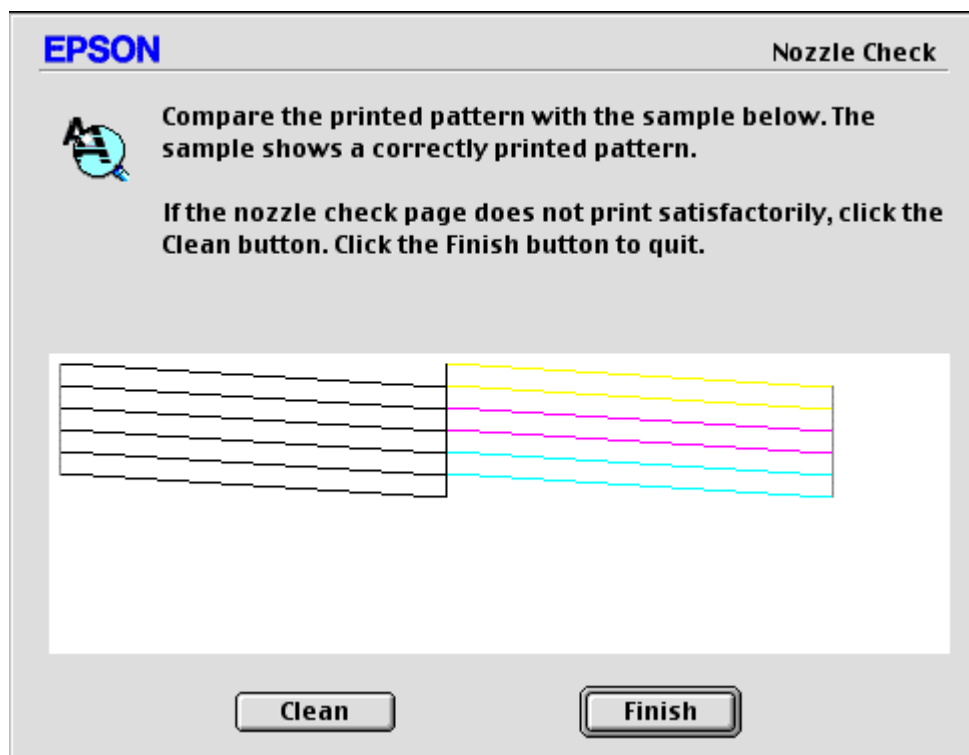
EPSON

Nozzle Check

Compare the printed pattern with the sample below. The sample shows a correctly printed pattern.

If the nozzle check page does not print satisfactorily, click the Clean button. Click the Finish button to quit.

Clean

Finish